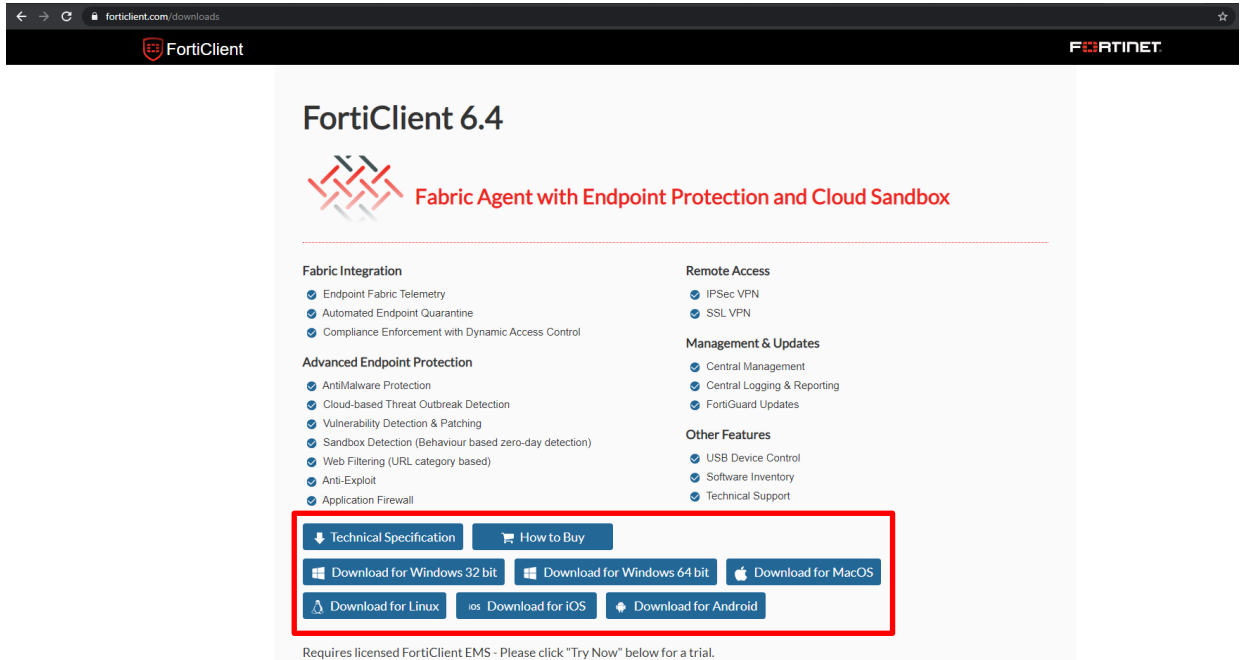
forticlient.com/downloads

FortiClient

FORTINET

FortiClient 6.4

Fabric Agent with Endpoint Protection and Cloud Sandbox

Fabric Integration
- Endpoint Fabric Telemetry
- Automated Endpoint Quarantine
- Compliance Enforcement with Dynamic Access Control

Advanced Endpoint Protection
- AntiMalware Protection
- Cloud-based Threat Outbreak Detection
- Vulnerability Detection & Patching
- Sandbox Detection (Behaviour based zero-day detection)
- Web Filtering (URL category based)
- Anti-Exploit
- Application Firewall

Remote Access
- IPSec VPN
- SSL VPN

Management & Updates
- Central Management
- Central Logging & Reporting
- FortiGuard Updates

Other Features
- USB Device Control
- Software Inventory
- Technical Support

Technical Specification
How to Buy
Download for Windows 32 bit
Download for Windows 64 bit
Download for MacOS
Download for Linux
iOS Download for iOS
Download for Android

Requires licensed FortiClient EMS - Please click "Try Now" below for a trial.